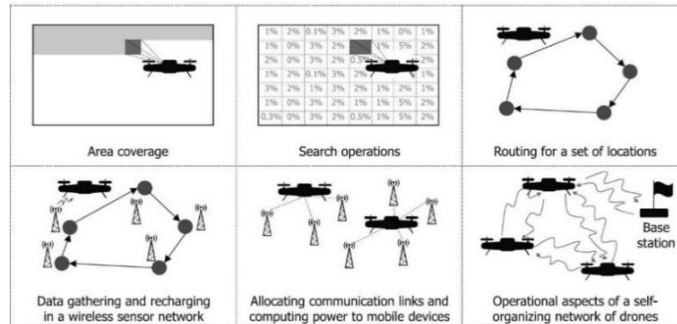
| 1% | 2% | 0.1% | 3% | 2% | 1% | 0% | 1% |
|---|---|---|---|---|---|---|---|
| 1% | 0% | 3% | 2% | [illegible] | 1% | 5% | 2% |
| 2% | 0% | 3% | 2% | 0.5% | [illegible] | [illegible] | 1% |
| 1% | 2% | 0.1% | 3% | 2% | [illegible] | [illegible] | 1% |
| 3% | 2% | 1% | 3% | 2% | 1% | 2% | 1% |
| 1% | 0% | 3% | 2% | 1% | 1% | 5% | 2% |
| 0.3% | 0% | 3% | 2% | 0.5% | 1% | 5% | 2% |

Area coverage

Search operations

Routing for a set of locations

Data gathering and recharging in a wireless sensor network

Allocating communication links and computing power to mobile devices

Base station

Operational aspects of a self-organizing network of drones